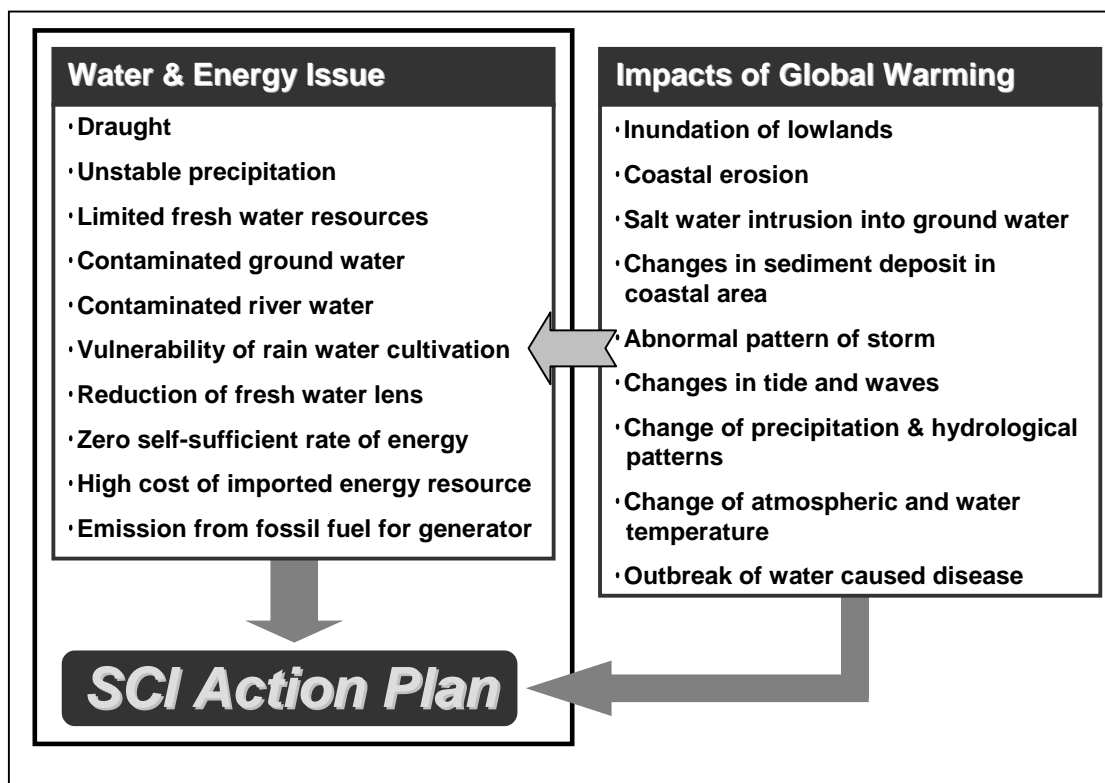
Water & Energy Issue

・Draught
・Unstable precipitation
・Limited fresh water resources
・Contaminated ground water
・Contaminated river water
・Vulnerability of rain water cultivation
・Reduction of fresh water lens
・Zero self-sufficient rate of energy
・High cost of imported energy resource
・Emission from fossil fuel for generator

Impacts of Global Warming

・Inundation of lowlands
・Coastal erosion
・Salt water intrusion into ground water
・Changes in sediment deposit in coastal area
・Abnormal pattern of storm
・Changes in tide and waves
・Change of precipitation & hydrological patterns
・Change of atmospheric and water temperature
・Outbreak of water caused disease

SCI Action Plan